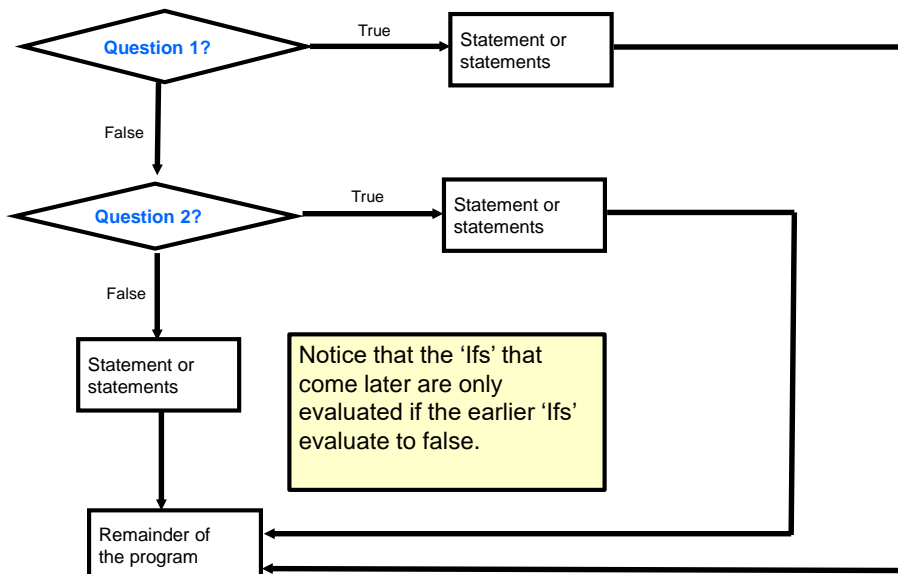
Question 1?

True

Statement or statements

False

Question 2?

True

Statement or statements

False

Statement or statements

Notice that the 'Ifs' that come later are only evaluated if the earlier 'Ifs' evaluate to false.

Remainder of the program